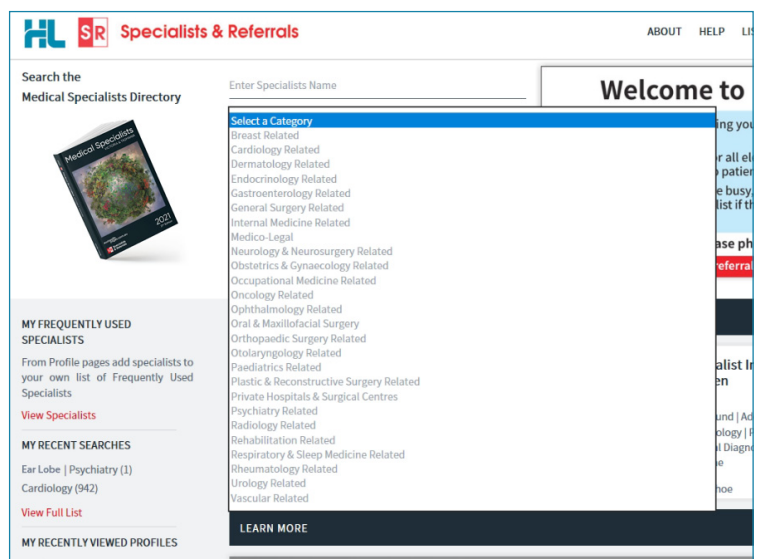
HL SR Specialists & Referrals

ABOUT HELP LI

Search the Medical Specialists Directory

Medical Specialists 2021

Enter Specialists Name

Select a Category
Breast Related
Cardiology Related
Dermatology Related
Endocrinology Related
Gastroenterology Related
General Surgery Related
Internal Medicine Related
Medico-Legal
Neurology & Neurosurgery Related
Obstetrics & Gynaecology Related
Occupational Medicine Related
Oncology Related
Ophthalmology Related
Oral & Maxillofacial Surgery
Orthopaedic Surgery Related
Otolaryngology Related
Paediatrics Related
Plastic & Reconstructive Surgery Related
Private Hospitals & Surgical Centres
Psychiatry Related
Radiology Related
Rehabilitation Related
Respiratory & Sleep Medicine Related
Rheumatology Related
Urology Related
Vascular Related

Welcome to

ng you
r all el
patie
e busy,
list if th
ase ph
referra

alist I
en
und | Ad
logy | F
l Diagn
e
hoe

MY FREQUENTLY USED SPECIALISTS

From Profile pages add specialists to your own list of Frequently Used Specialists

View Specialists

MY RECENT SEARCHES

Ear Lobe | Psychiatry (1)
Cardiology (942)

View Full List

MY RECENTLY VIEWED PROFILES

LEARN MORE